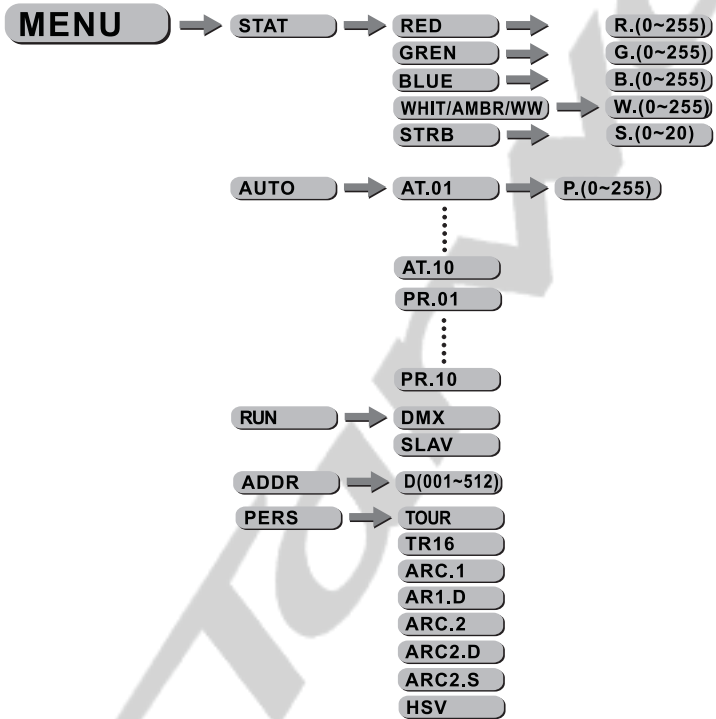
MENU
STAT
RED
R.(0~255)
GREN
G.(0~255)
BLUE
B.(0~255)
WHIT/AMBR/WW
W.(0~255)
STRB
S.(0~20)

AUTO
AT.01
P.(0~255)
AT.10
PR.01
PR.10

RUN
DMX
SLAV

ADDR
D(001~512)

PERS
TOUR
TR16
ARC.1
AR1.D
ARC.2
ARC2.D
ARC2.S
HSV